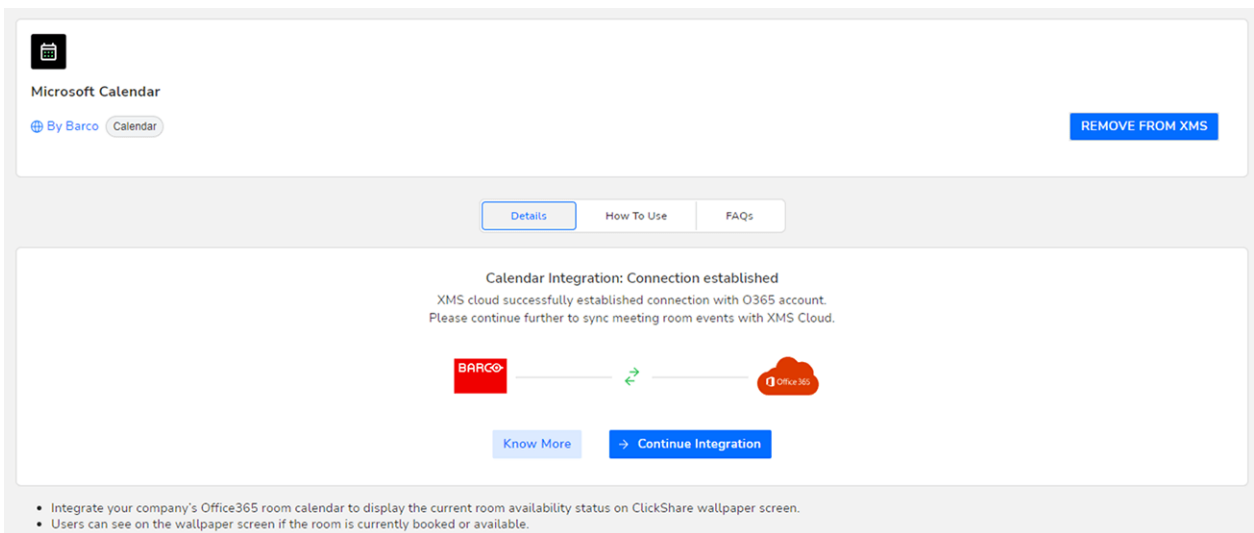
Microsoft Calendar

By Barco Calendar

REMOVE FROM XMS

Details How To Use FAQs

Calendar Integration: Connection established

XMS cloud successfully established connection with O365 account. Please continue further to sync meeting room events with XMS Cloud.

BARCO

Office 365

Know More

→ Continue Integration

• Integrate your company's Office365 room calendar to display the current room availability status on ClickShare wallpaper screen.
• Users can see on the wallpaper screen if the room is currently booked or available.